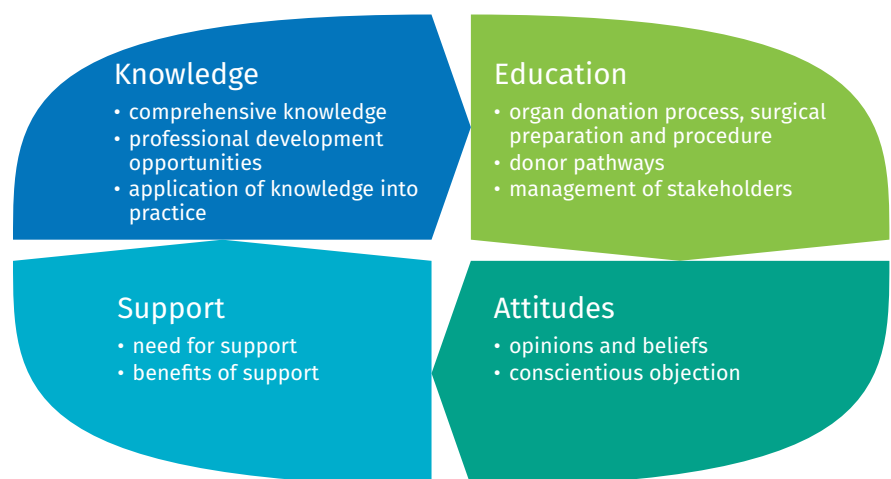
Knowledge
• comprehensive knowledge
• professional development opportunities
• application of knowledge into practice

Education
• organ donation process, surgical preparation and procedure
• donor pathways
• management of stakeholders

Support
• need for support
• benefits of support

Attitudes
• opinions and beliefs
• conscientious objection